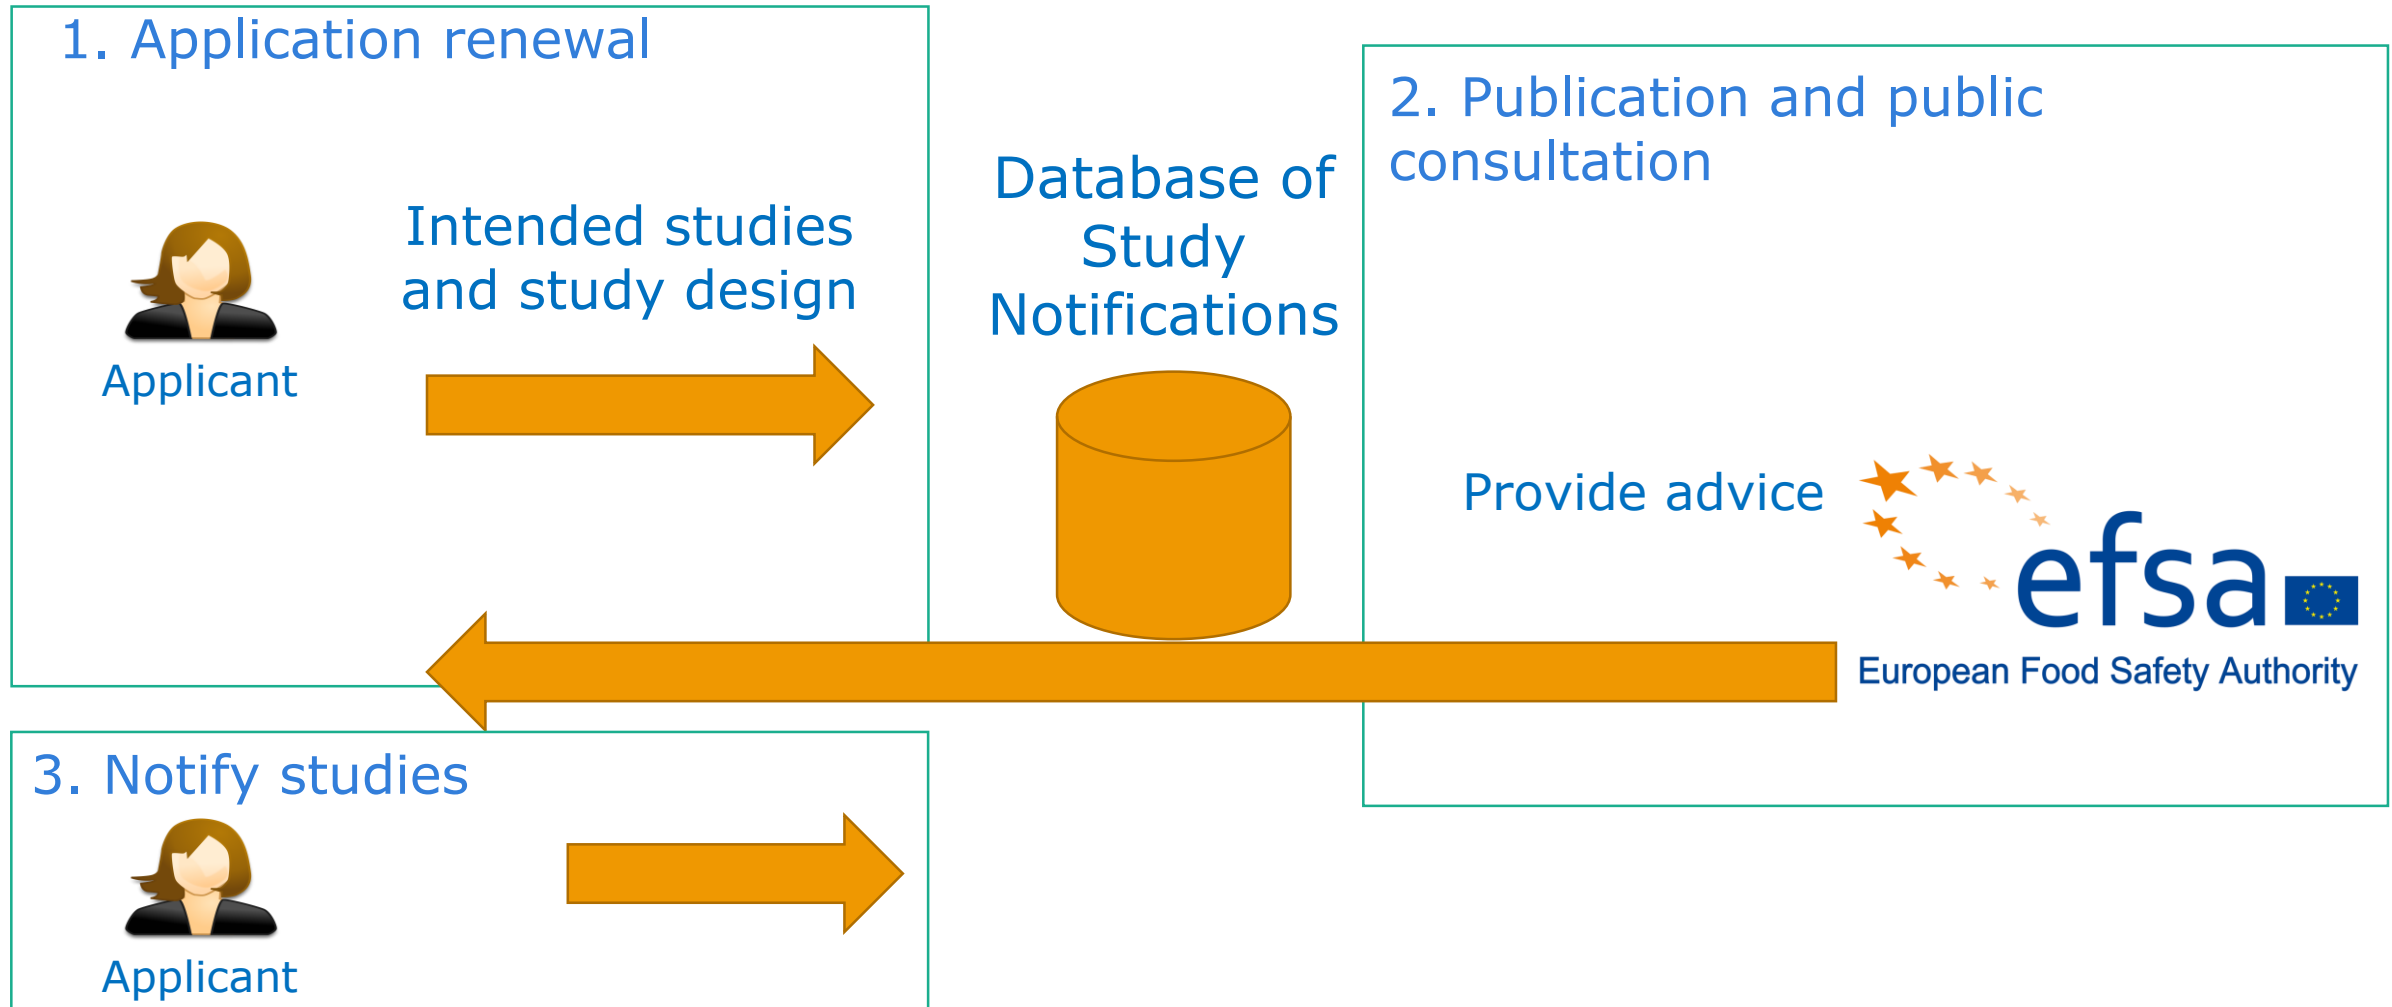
1. Application renewal

Applicant

Intended studies and study design

Database of Study Notifications

2. Publication and public consultation

Provide advice

efsa
European Food Safety Authority

3. Notify studies

Applicant